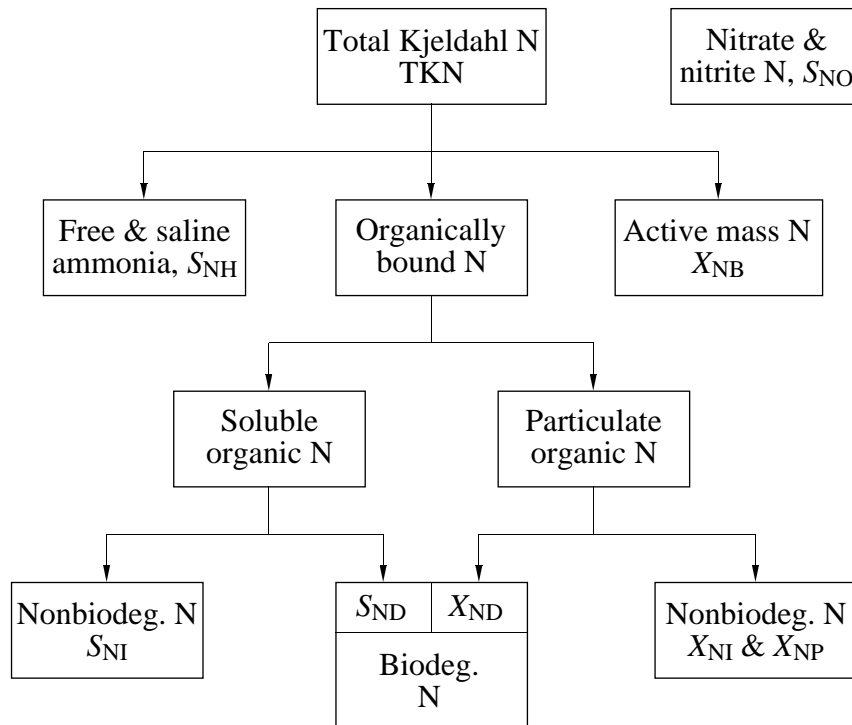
Total Kjeldahl N
TKN

Nitrate & nitrite N, $S_{NO}$

Free & saline ammonia, $S_{NH}$

Organically bound N

Active mass N
$X_{NB}$

Soluble organic N

Particulate organic N

Nonbiodeg. N
$S_{NI}$

$S_{ND}$

$X_{ND}$

Biodeg. N

Nonbiodeg. N
$X_{NI}$ & $X_{NP}$